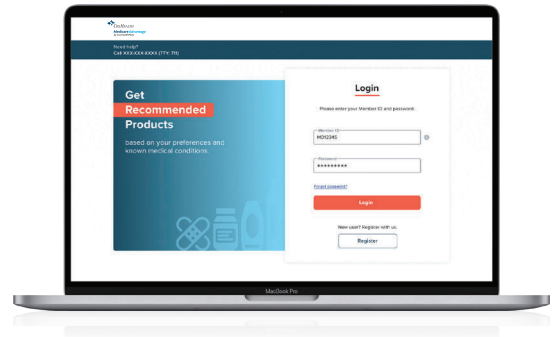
OnMeans
Medicare Advantage
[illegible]

Need help?
Call XXX-XXX-XXXX (TTY: 711)

Get
Recommended
Products
based on your preferences and known medical conditions.

Login
Please enter your Member ID and password.
Member ID
MD12345
Password
••••••••••
Forgot password?
Login
New user? Register with us.
Register

MacBook Pro